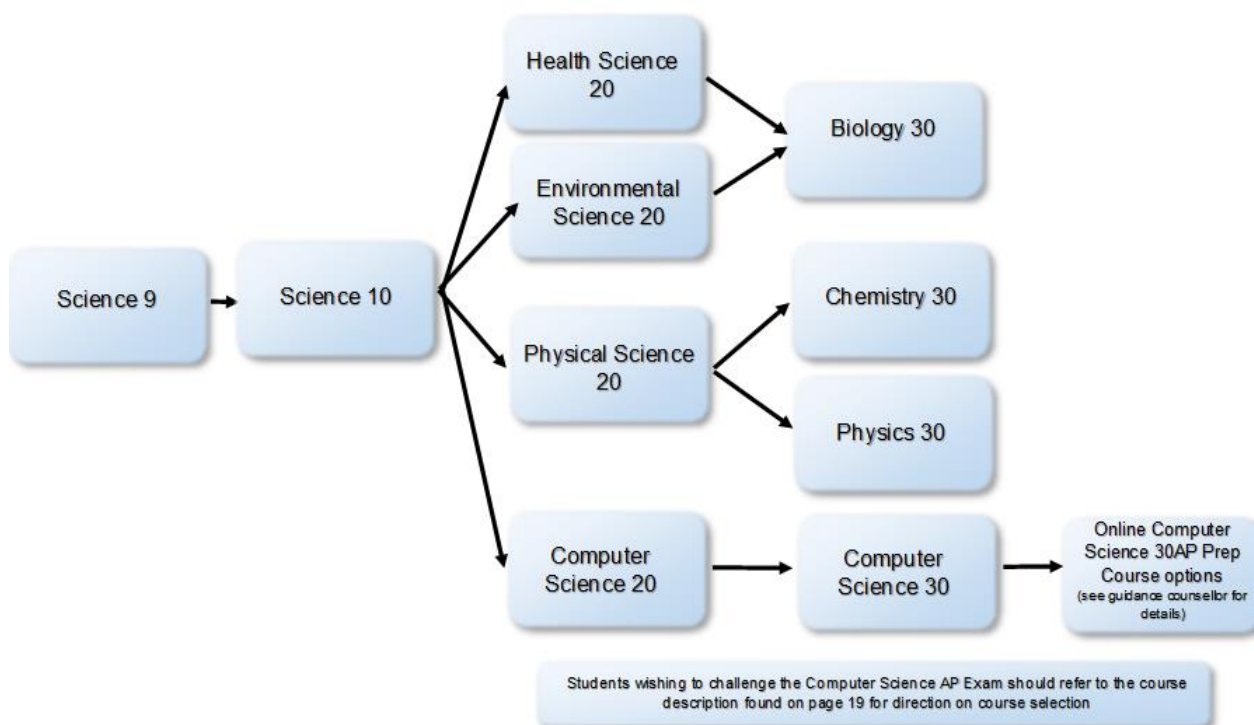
Science 9

Science 10

Health Science 20

Environmental Science 20

Physical Science 20

Computer Science 20

Biology 30

Chemistry 30

Physics 30

Computer Science 30

Online Computer Science 30AP Prep Course options (see guidance counsellor for details)

Students wishing to challenge the Computer Science AP Exam should refer to the course description found on page 19 for direction on course selection